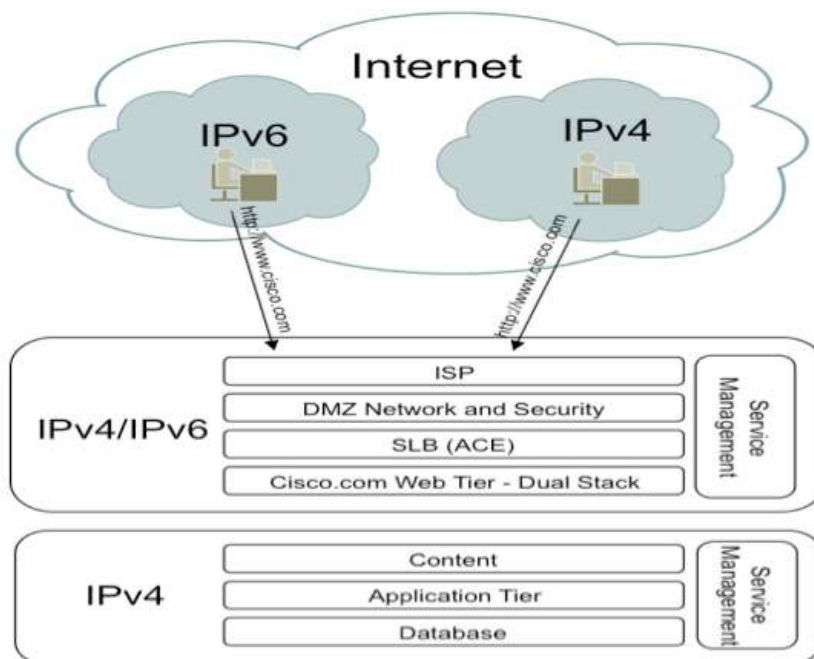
Internet

IPv6

IPv4

http://www.cisco.com

http://www.cisco.com

IPv4/IPv6

ISP

DMZ Network and Security

SLB (ACE)

Cisco.com Web Tier - Dual Stack

Service Management

IPv4

Content

Application Tier

Database

Service Management